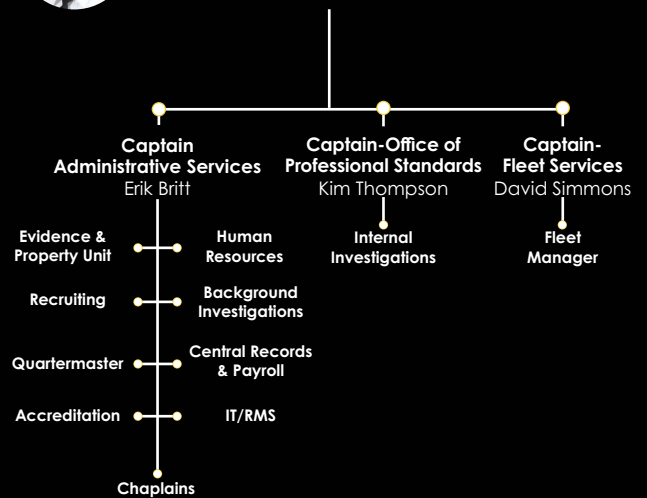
Captain
Administrative Services
Erik Britt

Captain-Office of
Professional Standards
Kim Thompson

Captain-
Fleet Services
David Simmons

Evidence &
Property Unit

Human
Resources

Recruiting

Background
Investigations

Quartermaster

Central Records
& Payroll

Accreditation

IT/RMS

Chaplains

Internal
Investigations

Fleet
Manager